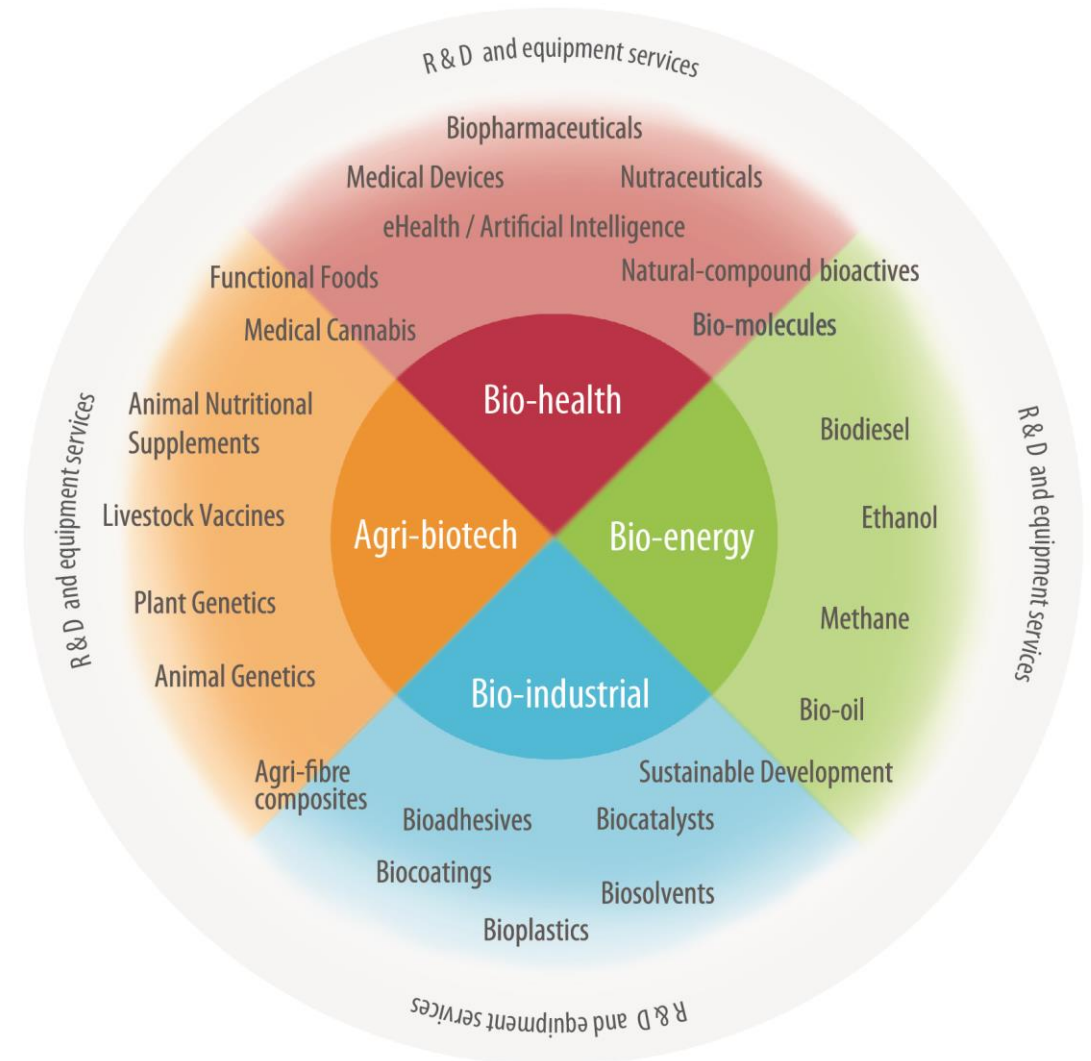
R & D and equipment services

Biopharmaceuticals
Medical Devices
Nutraceuticals
eHealth / Artificial Intelligence
Natural-compound bioactives
Bio-molecules
Functional Foods
Medical Cannabis

Bio-health

R & D and equipment services

Animal Nutritional Supplements
Livestock Vaccines
Plant Genetics
Animal Genetics

Agri-biotech

Bio-energy

R & D and equipment services

Biodiesel
Ethanol
Methane
Bio-oil

Bio-industrial

Agri-fibre composites
Sustainable Development
Bioadhesives
Biocatalysts
Biocoatings
Biosolvents
Bioplastics

R & D and equipment services